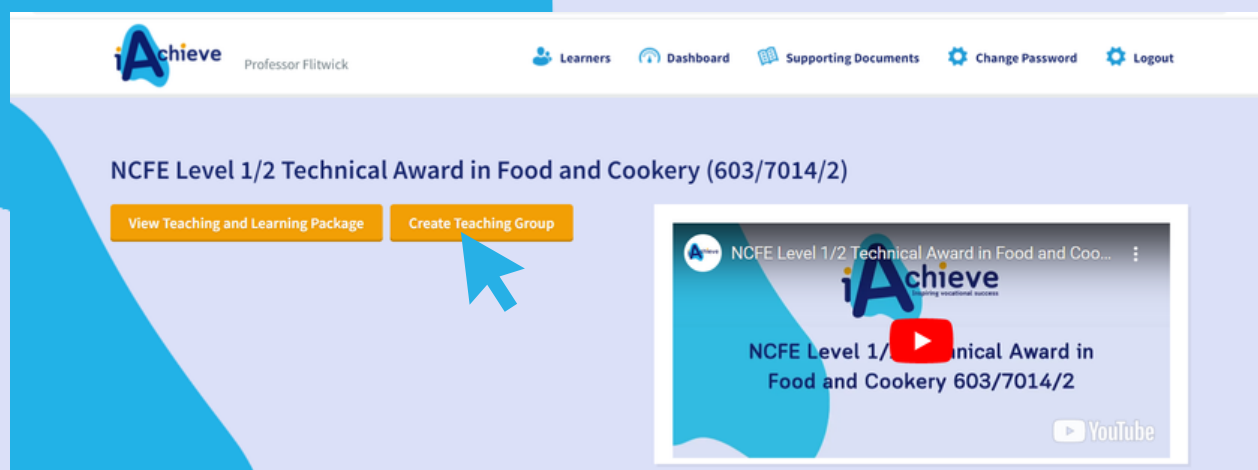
iAchieve Professor Flitwick

Learners Dashboard Supporting Documents Change Password Logout

NCFE Level 1/2 Technical Award in Food and Cookery (603/7014/2)

View Teaching and Learning Package Create Teaching Group

iAchieve NCFE Level 1/2 Technical Award in Food and Coo...

iAchieve
Inspiring vocational success

NCFE Level 1/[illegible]nical Award in Food and Cookery 603/7014/2

YouTube